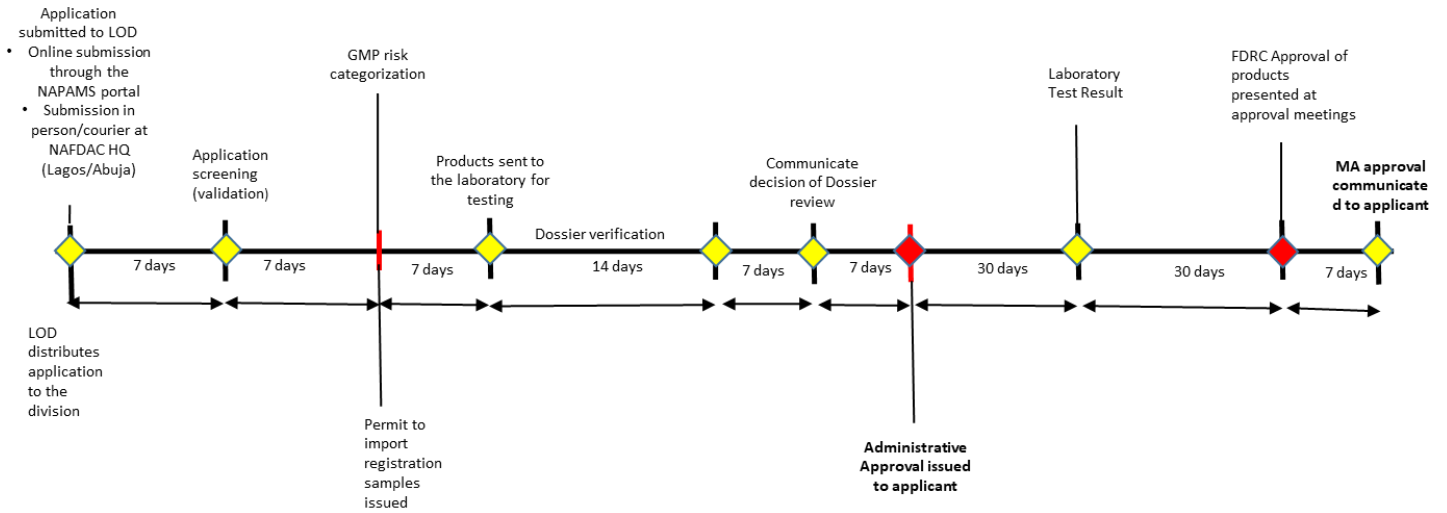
Application submitted to LOD
• Online submission through the NAPAMS portal
• Submission in person/courier at NAFDAC HQ (Lagos/Abuja)

Application screening (validation)

GMP risk categorization

Products sent to the laboratory for testing

Dossier verification

Communicate decision of Dossier review

Laboratory Test Result

FDRC Approval of products presented at approval meetings

MA approval communicated to applicant

7 days

7 days

7 days

14 days

7 days

7 days

30 days

30 days

7 days

LOD distributes application to the division

Permit to import registration samples issued

Administrative Approval issued to applicant